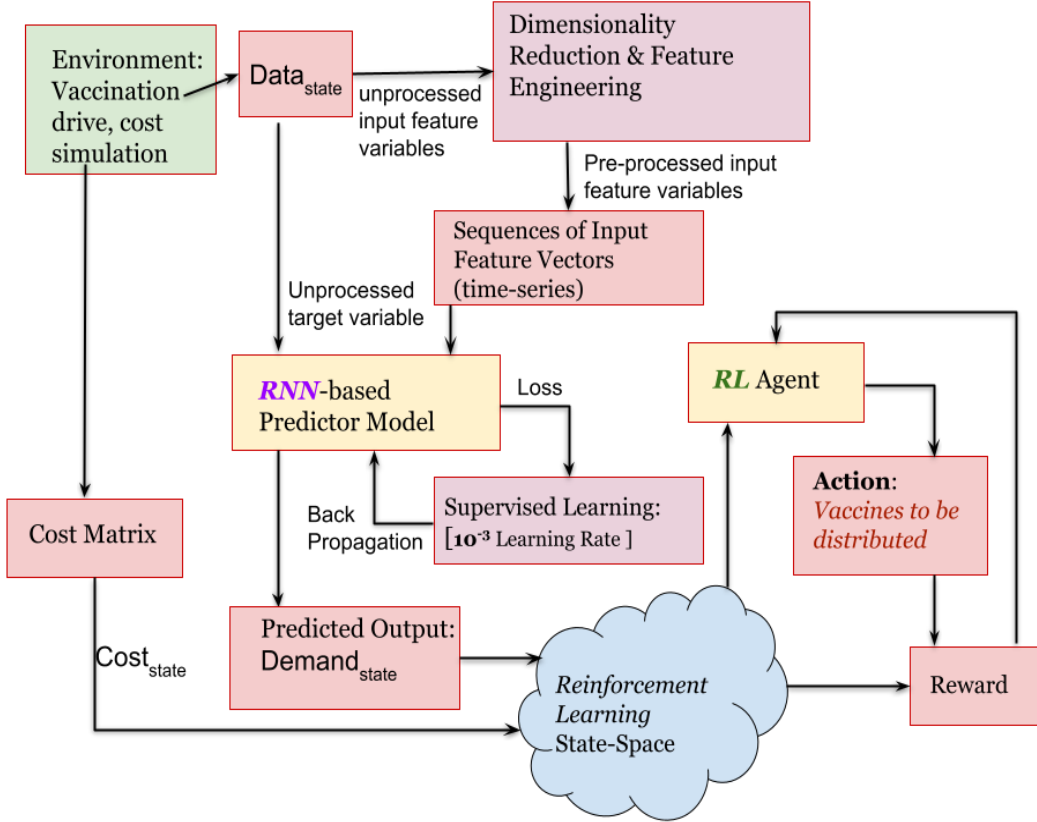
Environment: Vaccination drive, cost simulation

Data$_{state}$

unprocessed input feature variables

Dimensionality Reduction & Feature Engineering

Pre-processed input feature variables

Sequences of Input Feature Vectors (time-series)

Unprocessed target variable

RNN-based Predictor Model

Loss

RL Agent

Supervised Learning: [$10^{-3}$ Learning Rate ]

Back Propagation

Action: Vaccines to be distributed

Cost Matrix

Predicted Output: Demand$_{state}$

Cost$_{state}$

Reinforcement Learning State-Space

Reward